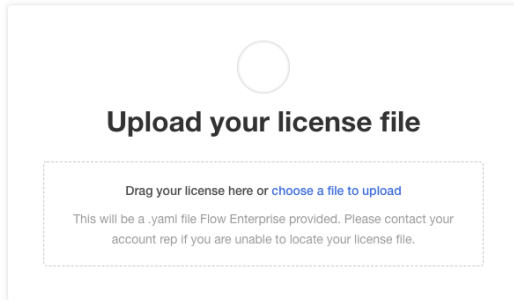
Upload your license file

Drag your license here or choose a file to upload

This will be a .yaml file Flow Enterprise provided. Please contact your account rep if you are unable to locate your license file.